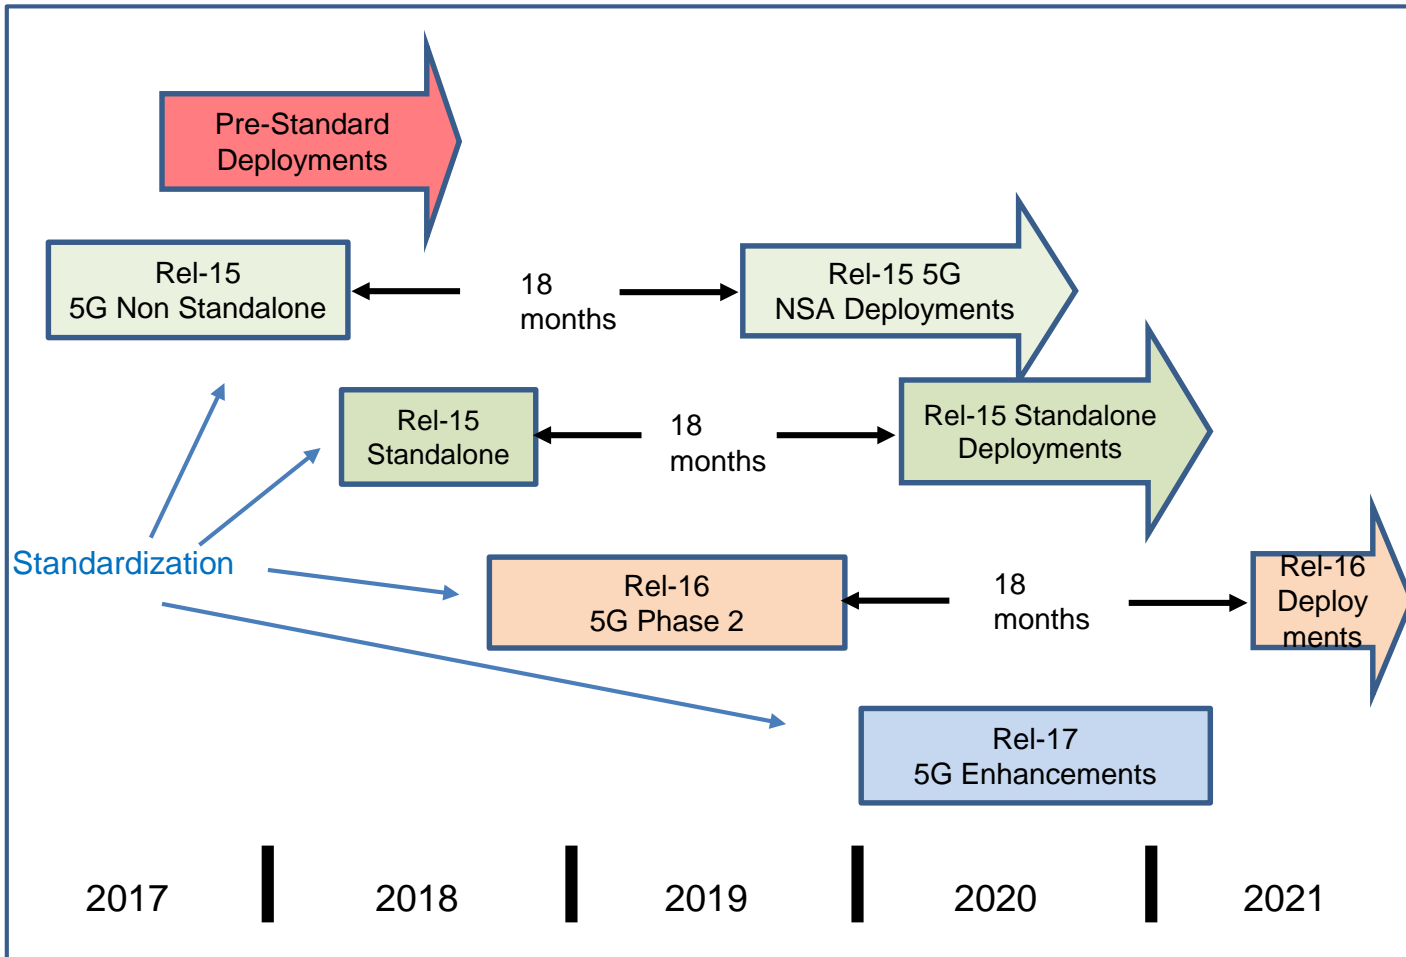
Pre-Standard Deployments

Rel-15
5G Non Standalone

18 months

Rel-15 5G
NSA Deployments

Rel-15
Standalone

18 months

Rel-15 Standalone Deployments

Standardization

Rel-16
5G Phase 2

18 months

Rel-16 Deployments

Rel-17
5G Enhancements

2017

2018

2019

2020

2021